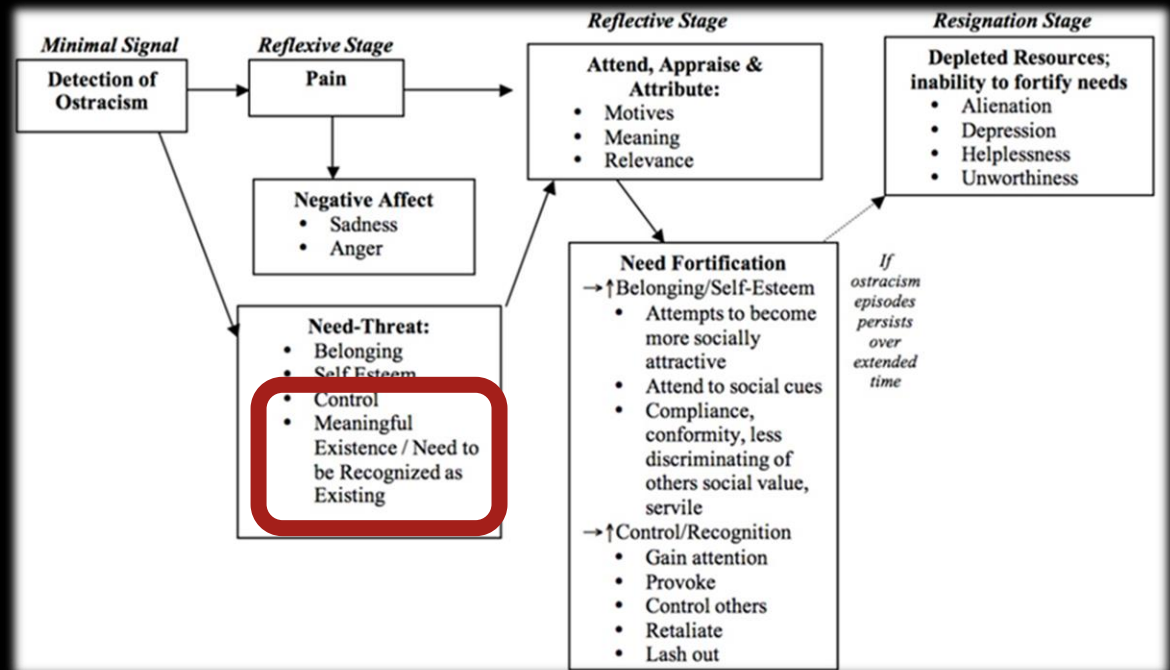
Minimal Signal

Detection of Ostracism

Reflexive Stage

Pain

Negative Affect
• Sadness
• Anger

Need-Threat:
• Belonging
• Self Esteem
• Control
• Meaningful Existence / Need to be Recognized as Existing

Reflective Stage

Attend, Appraise & Attribute:
• Motives
• Meaning
• Relevance

Need Fortification
→↑Belonging/Self-Esteem
• Attempts to become more socially attractive
• Attend to social cues
• Compliance, conformity, less discriminating of others social value, servile
→↑Control/Recognition
• Gain attention
• Provoke
• Control others
• Retaliate
• Lash out

If ostracism episodes persists over extended time

Resignation Stage

Depleted Resources; inability to fortify needs
• Alienation
• Depression
• Helplessness
• Unworthiness